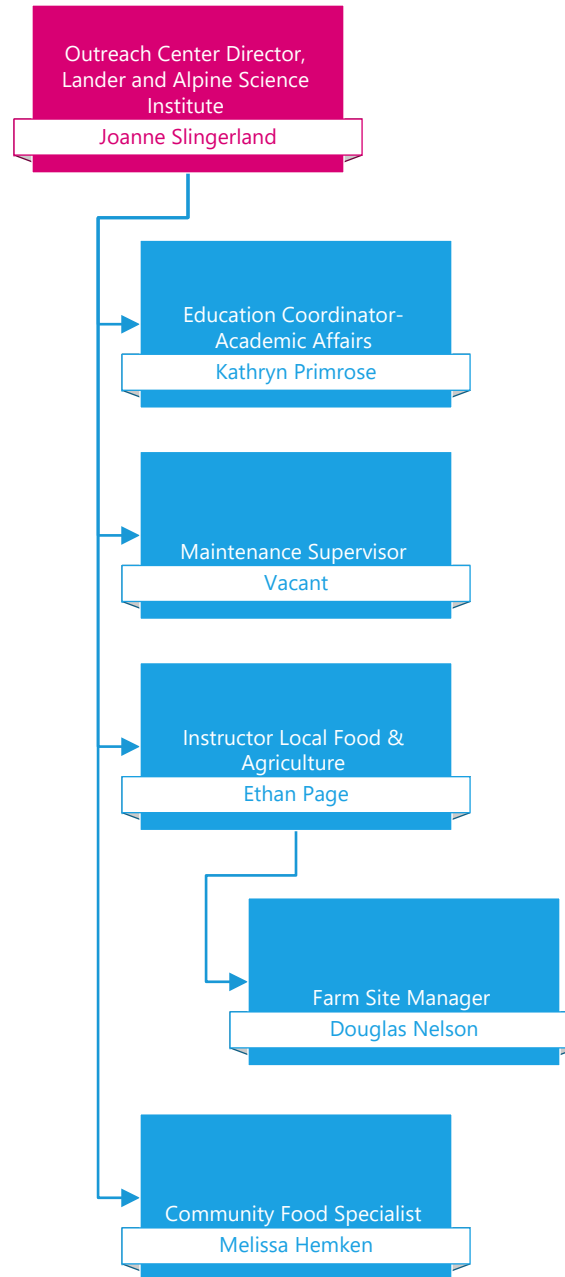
Outreach Center Director, Lander and Alpine Science Institute
Joanne Slingerland

Education Coordinator-Academic Affairs
Kathryn Primrose

Maintenance Supervisor
Vacant

Instructor Local Food & Agriculture
Ethan Page

Farm Site Manager
Douglas Nelson

Community Food Specialist
Melissa Hemken